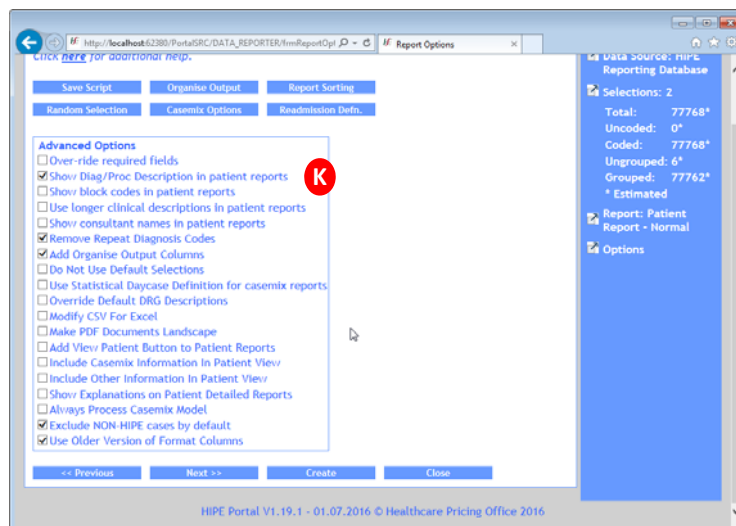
http://localhost:62380/PortalSRC/DATA_REPORTER/frmReportOpt
Report Options

Click here for additional help.

Save Script
Organise Output
Report Sorting
Random Selection
Casemix Options
Readmission Defn.

Advanced Options
☐ Over-ride required fields
☑ Show Diag/Proc Description in patient reports
☐ Show block codes in patient reports
☐ Use longer clinical descriptions in patient reports
☐ Show consultant names in patient reports
☑ Remove Repeat Diagnosis Codes
☑ Add Organise Output Columns
☐ Do Not Use Default Selections
☐ Use Statistical Daycase Definition for casemix reports
☐ Override Default DRG Descriptions
☐ Modify CSV For Excel
☐ Make PDF Documents Landscape
☐ Add View Patient Button to Patient Reports
☐ Include Casemix Information In Patient View
☐ Include Other Information In Patient View
☐ Show Explanations on Patient Detailed Reports
☐ Always Process Casemix Model
☑ Exclude NON-HIPE cases by default
☑ Use Older Version of Format Columns

K

<< Previous
Next >>
Create
Close

Data Source: HIPE Reporting Database

Selections: 2

Total: 77768*
Uncoded: 0*
Coded: 77768*
Ungrouped: 6*
Grouped: 77762*
* Estimated

Report: Patient Report - Normal

Options

HIPE Portal V1.19.1 - 01.07.2016 © Healthcare Pricing Office 2016